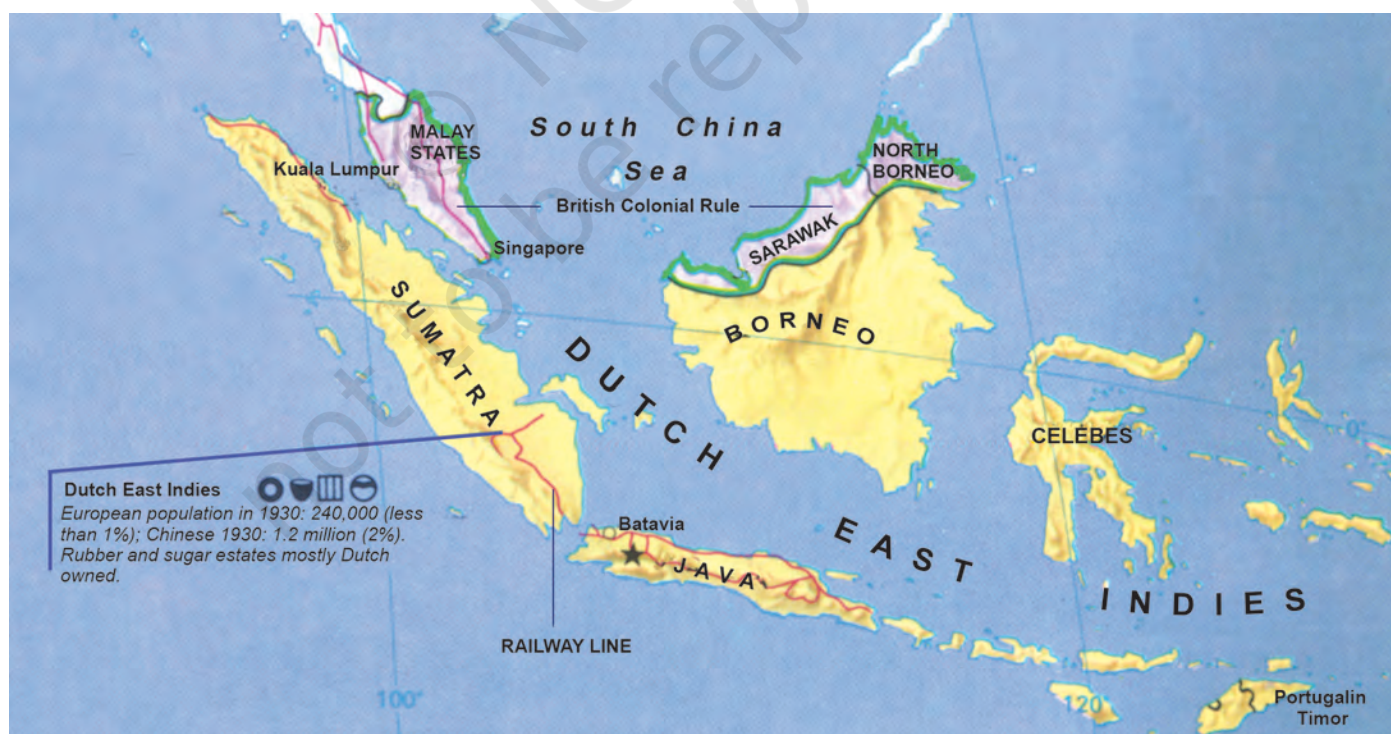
South China Sea

MALAY STATES

Kuala Lumpur

NORTH BORNEO

British Colonial Rule

SARAWAK

Singapore

SUMATRA

BORNEO

DUTCH EAST INDIES

CELEBES

0°

Dutch East Indies
European population in 1930: 240,000 (less than 1%); Chinese 1930: 1.2 million (2%). Rubber and sugar estates mostly Dutch owned.

Batavia

JAVA

RAILWAY LINE

100°

120°

Portugalin Timor